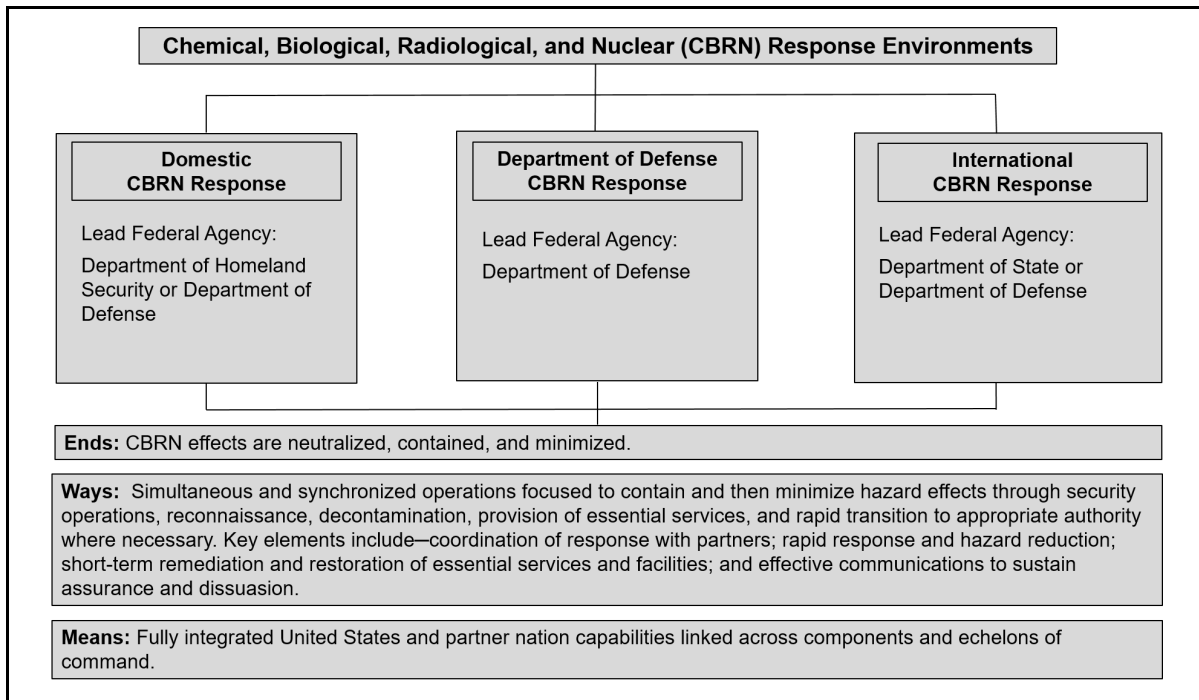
Chemical, Biological, Radiological, and Nuclear (CBRN) Response Environments

Domestic CBRN Response

Lead Federal Agency:

Department of Homeland Security or Department of Defense

Department of Defense CBRN Response

Lead Federal Agency:

Department of Defense

International CBRN Response

Lead Federal Agency:

Department of State or Department of Defense

Ends: CBRN effects are neutralized, contained, and minimized.

Ways: Simultaneous and synchronized operations focused to contain and then minimize hazard effects through security operations, reconnaissance, decontamination, provision of essential services, and rapid transition to appropriate authority where necessary. Key elements include–coordination of response with partners; rapid response and hazard reduction; short-term remediation and restoration of essential services and facilities; and effective communications to sustain assurance and dissuasion.

Means: Fully integrated United States and partner nation capabilities linked across components and echelons of command.